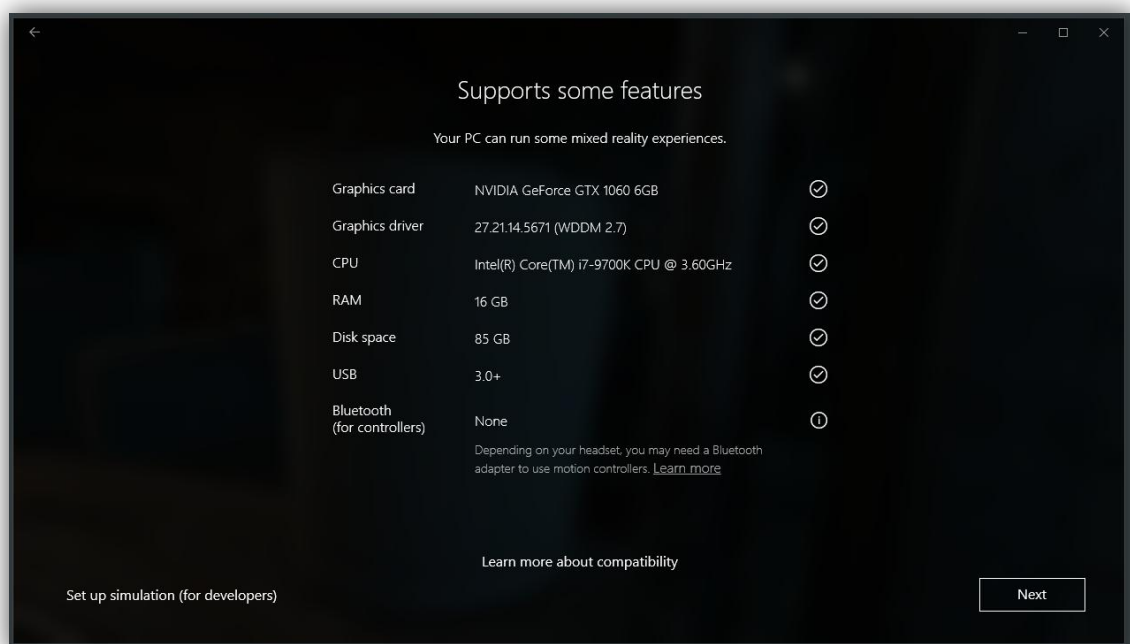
Supports some features

Your PC can run some mixed reality experiences.

| | | |
|---|---|---|
| Graphics card | NVIDIA GeForce GTX 1060 6GB | |
| Graphics driver | 27.21.14.5671 (WDDM 2.7) | |
| CPU | Intel(R) Core(TM) i7-9700K CPU @ 3.60GHz | |
| RAM | 16 GB | |
| Disk space | 85 GB | |
| USB | 3.0+ | |
| Bluetooth (for controllers) | None | |

Depending on your headset, you may need a Bluetooth adapter to use motion controllers. Learn more

Learn more about compatibility

Set up simulation (for developers)

Next